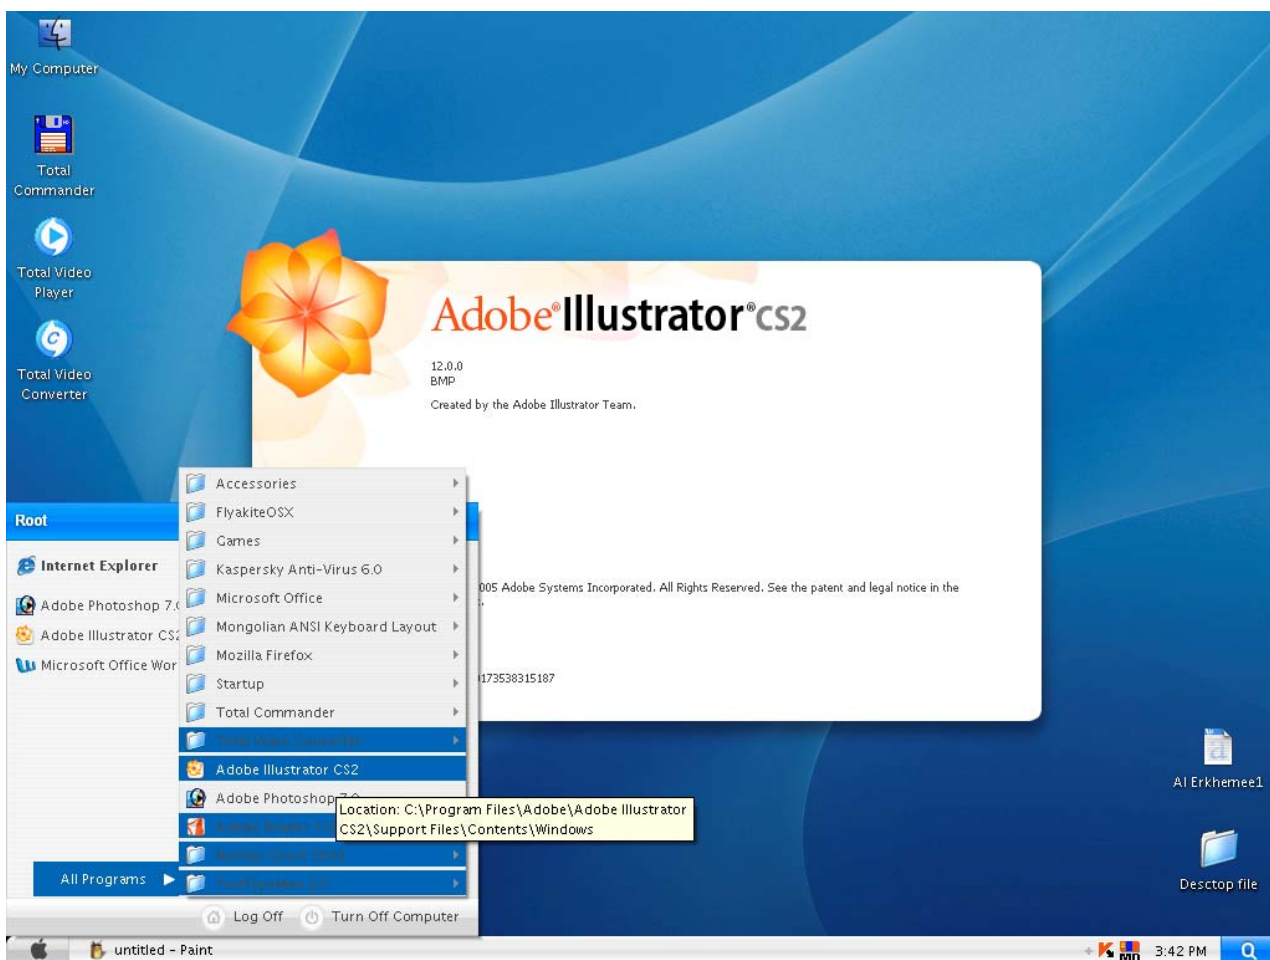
My Computer

Total Commander

Total Video Player

Total Video Converter

Adobe® Illustrator® CS2

12.0.0
BMP
Created by the Adobe Illustrator Team.

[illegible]005 Adobe Systems Incorporated. All Rights Reserved. See the patent and legal notice in the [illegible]

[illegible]173538315187

Root

Internet Explorer

Adobe Photoshop 7.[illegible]

Adobe Illustrator CS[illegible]

Microsoft Office Wor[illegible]

Accessories
FlyakiteOSX
Games
Kaspersky Anti-Virus 6.0
Microsoft Office
Mongolian ANSI Keyboard Layout
Mozilla Firefox
Startup
Total Commander
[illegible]
Adobe Illustrator CS2
Adobe Photoshop 7.0
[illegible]
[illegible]
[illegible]

Location: C:\Program Files\Adobe\Adobe Illustrator CS2\Support Files\Contents\Windows

All Programs

Log Off
Turn Off Computer

AI Erkhemee1

Desctop file

untitled - Paint

3:42 PM